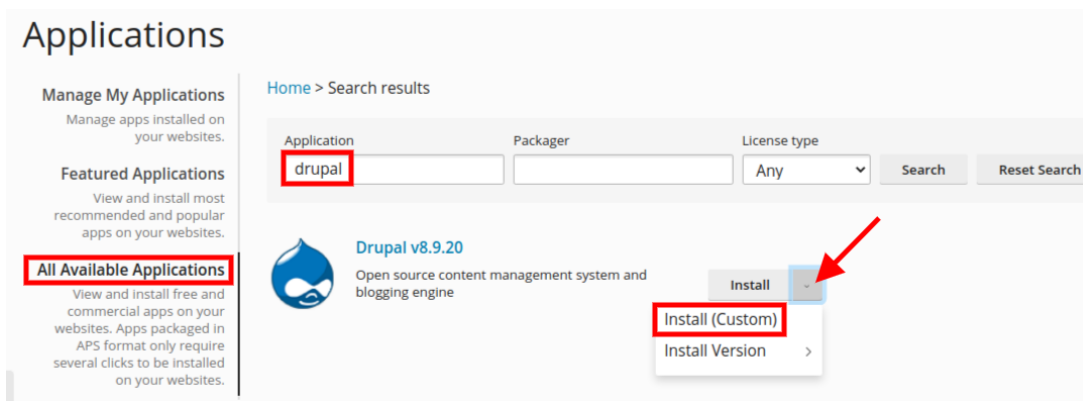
Applications

Manage My Applications
Manage apps installed on your websites.

Featured Applications
View and install most recommended and popular apps on your websites.

All Available Applications
View and install free and commercial apps on your websites. Apps packaged in APS format only require several clicks to be installed on your websites.

Home > Search results

Application
drupal

Packager

License type
Any

Search

Reset Search

Drupal v8.9.20
Open source content management system and blogging engine

Install

Install (Custom)
Install Version ›